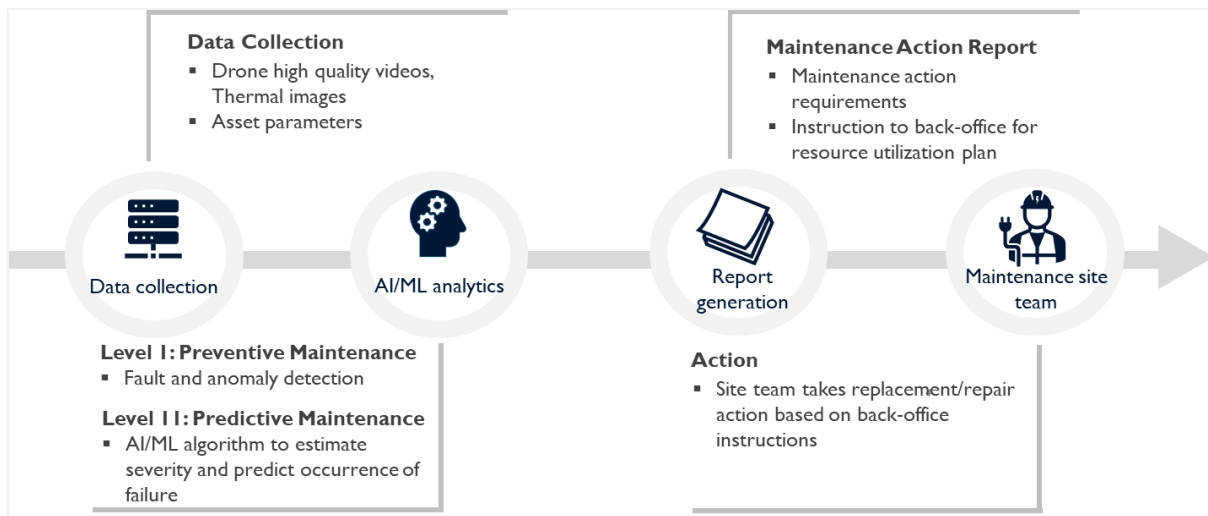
Data Collection
▪ Drone high quality videos, Thermal images
▪ Asset parameters

Maintenance Action Report
▪ Maintenance action requirements
▪ Instruction to back-office for resource utilization plan

Data collection

AI/ML analytics

Report generation

Maintenance site team

Level I: Preventive Maintenance
▪ Fault and anomaly detection

Level II: Predictive Maintenance
▪ AI/ML algorithm to estimate severity and predict occurrence of failure

Action
▪ Site team takes replacement/repair action based on back-office instructions